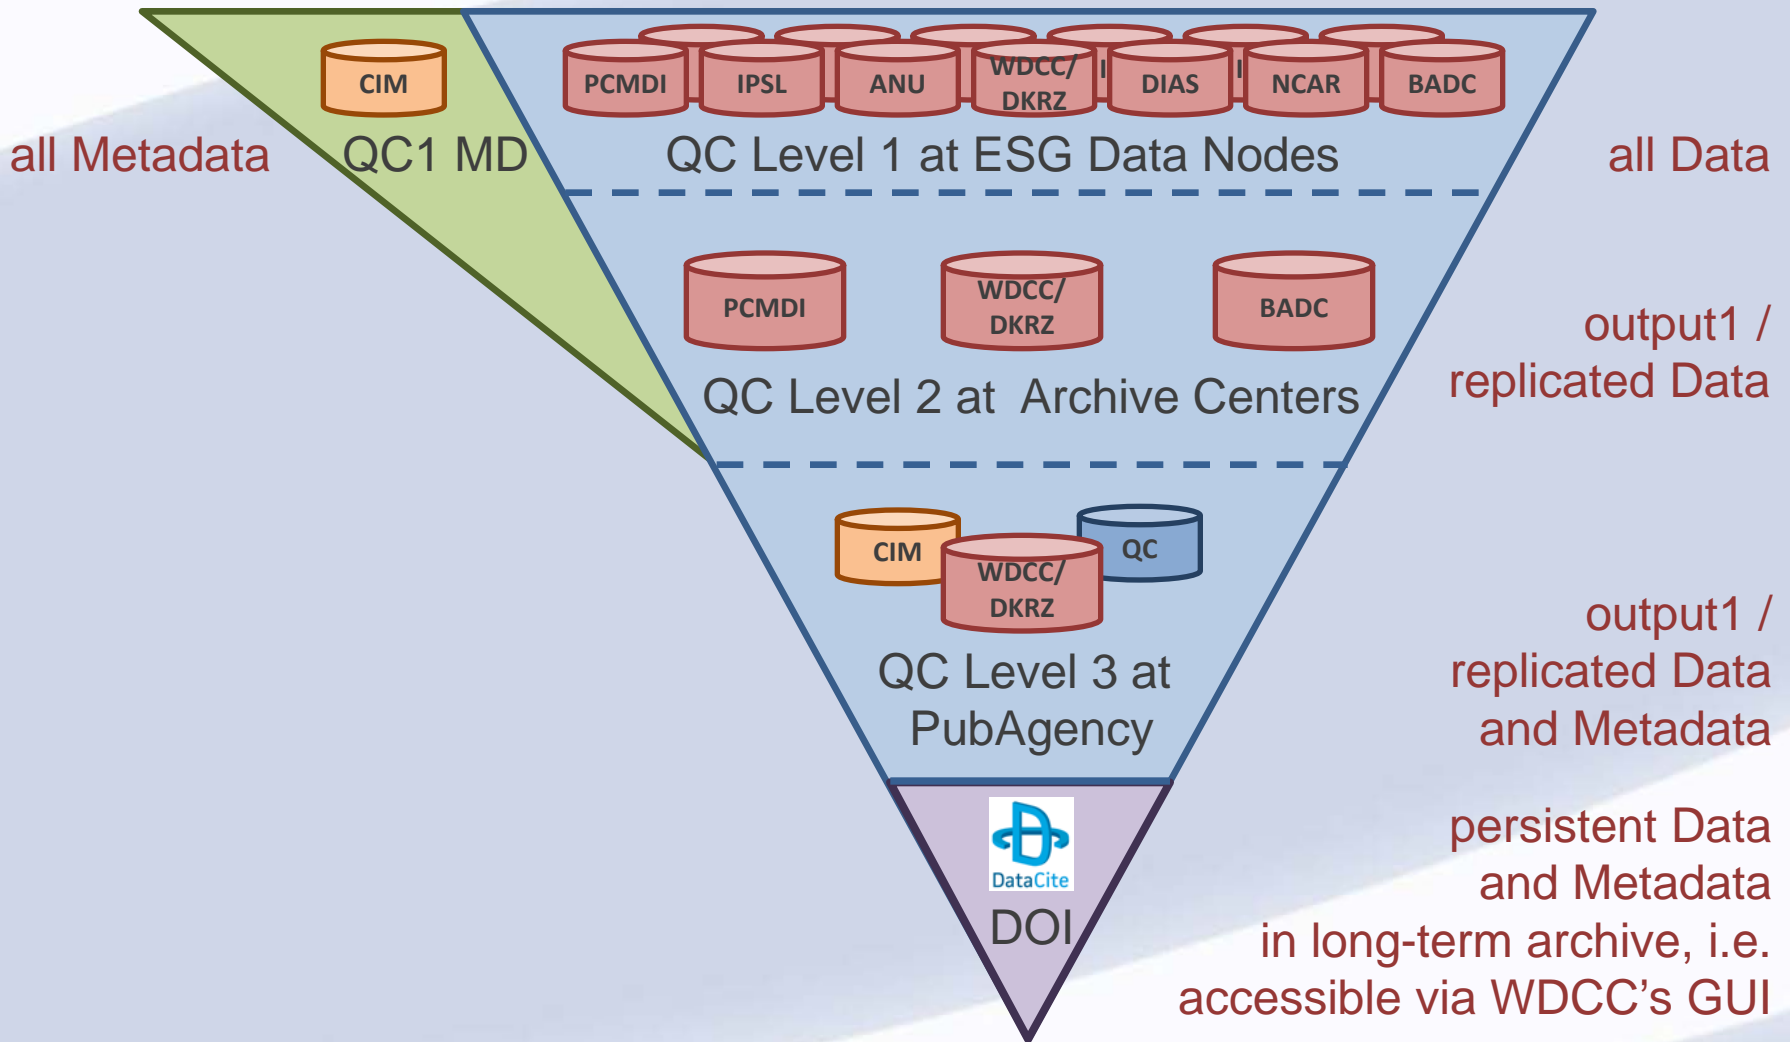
CIM

all Metadata

QC1 MD

PCMDI IPSL ANU WDCC/ DKRZ DIAS NCAR BADC

QC Level 1 at ESG Data Nodes

all Data

PCMDI WDCC/ DKRZ BADC

QC Level 2 at Archive Centers

output1 / replicated Data

CIM QC WDCC/ DKRZ

QC Level 3 at PubAgency

output1 / replicated Data and Metadata

DataCite

DOI

persistent Data and Metadata in long-term archive, i.e. accessible via WDCC's GUI